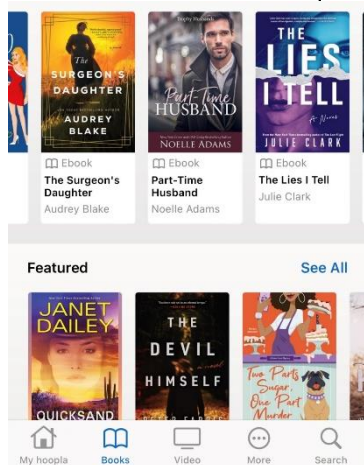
THE SURGEON'S DAUGHTER
AUDREY BLAKE

Part-Time HUSBAND
NOELLE ADAMS

THE LIES I TELL
A Novel
JULIE CLARK

Ebook
The Surgeon's Daughter
Audrey Blake

Ebook
Part-Time Husband
Noelle Adams

Ebook
The Lies I Tell
Julie Clark

Featured
See All

JANET DAILEY
QUICKSAND

THE DEVIL HIMSELF

Two Parts Sugar, One Part Murder

My hoopla
Books
Video
More
Search